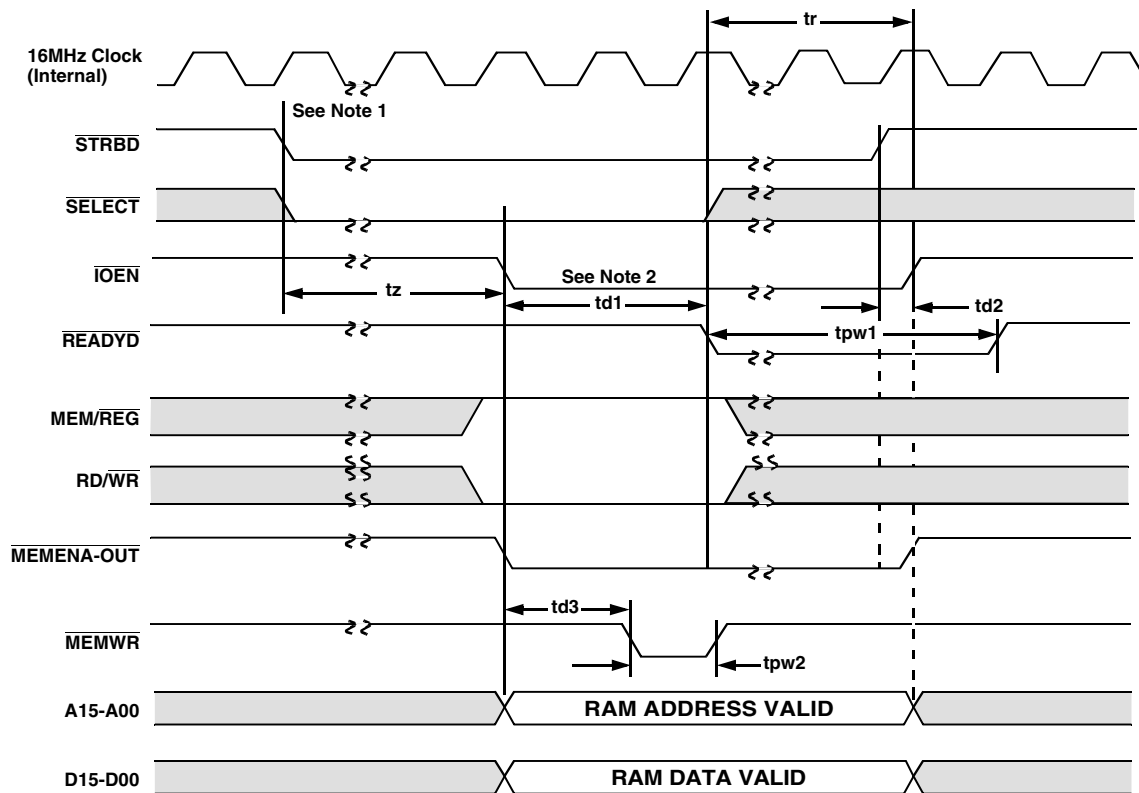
tr

16MHz Clock (Internal)

See Note 1

$\overline{STRBD}$

$\overline{SELECT}$

$\overline{IOEN}$

See Note 2

tz

td1

td2

$\overline{READYD}$

tpw1

MEM/$\overline{REG}$

RD/$\overline{WR}$

$\overline{MEMENA\text{-}OUT}$

td3

$\overline{MEMWR}$

tpw2

A15-A00

RAM ADDRESS VALID

D15-D00

RAM DATA VALID